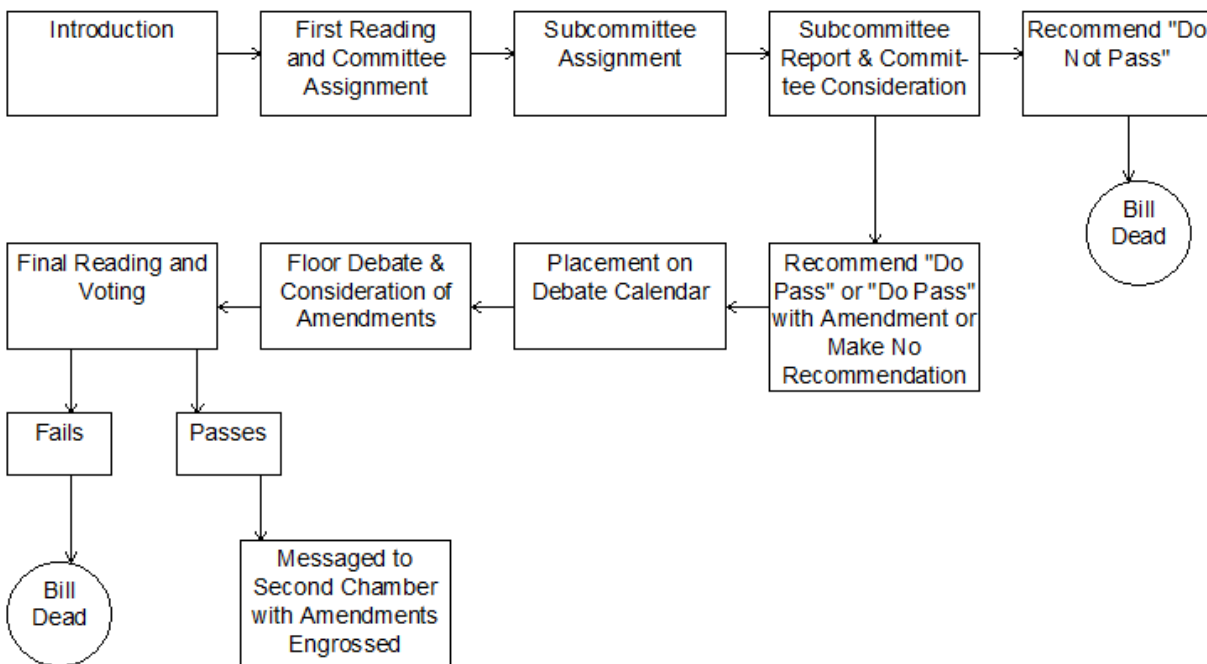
Introduction

First Reading and Committee Assignment

Subcommittee Assignment

Subcommittee Report & Committee Consideration

Recommend "Do Not Pass"

Bill Dead

Recommend "Do Pass" or "Do Pass" with Amendment or Make No Recommendation

Placement on Debate Calendar

Floor Debate & Consideration of Amendments

Final Reading and Voting

Fails

Passes

Bill Dead

Messaged to Second Chamber with Amendments Engrossed